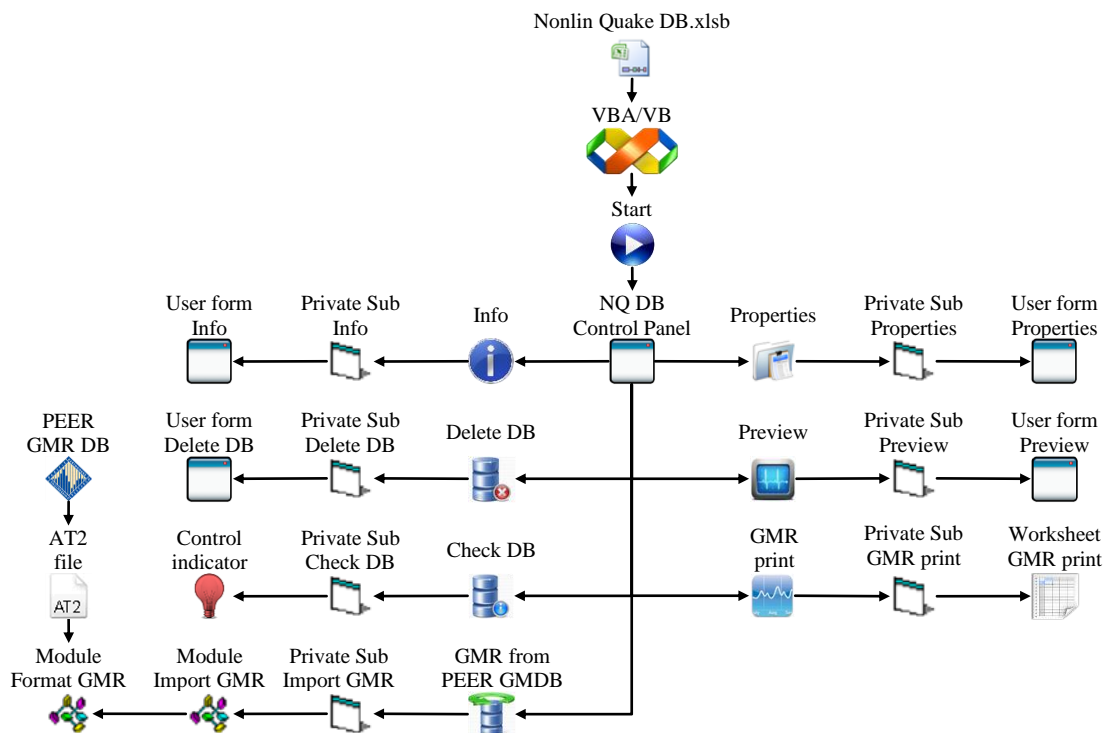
Nonlin Quake DB.xlsb

VBA/VB

Start

User form Info

Private Sub Info

Info

NQ DB Control Panel

Properties

Private Sub Properties

User form Properties

PEER GMR DB

User form Delete DB

Private Sub Delete DB

Delete DB

Preview

Private Sub Preview

User form Preview

AT2 file

AT2

Control indicator

Private Sub Check DB

Check DB

GMR print

Private Sub GMR print

Worksheet GMR print

Module Format GMR

Module Import GMR

Private Sub Import GMR

GMR from PEER GMDB